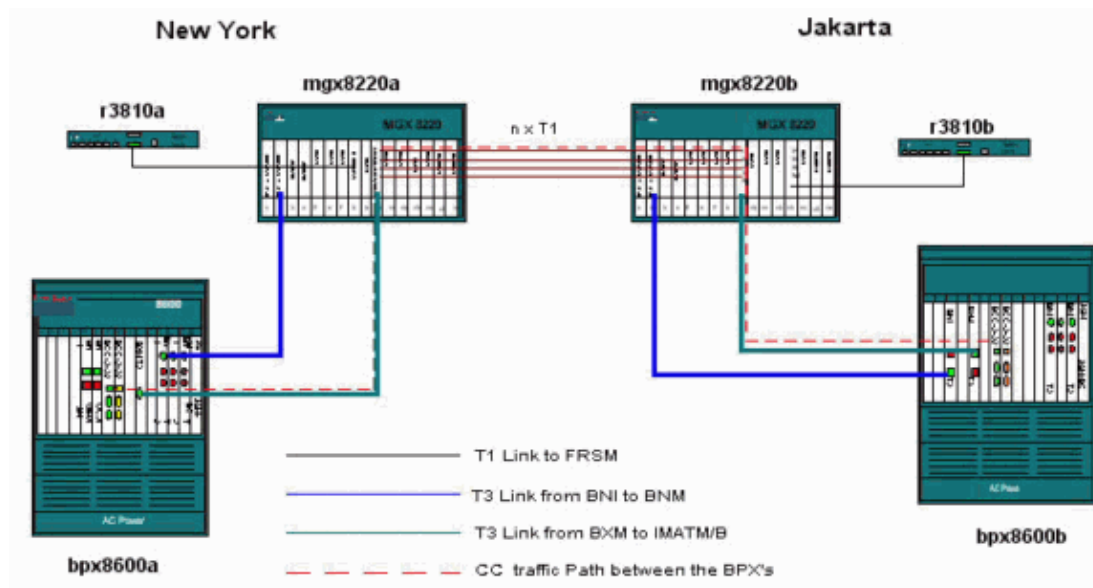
New York

Jakarta

mgx8220a

mgx8220b

r3810a

r3810b

MGX 8220

MGX 8220

n x T1

8600

AC Power

AC Power

bpx8600a

bpx8600b

T1 Link to FRSM

T3 Link from BNI to BNM

T3 Link from BXM to IMATM/B

CC traffic Path between the BPX's